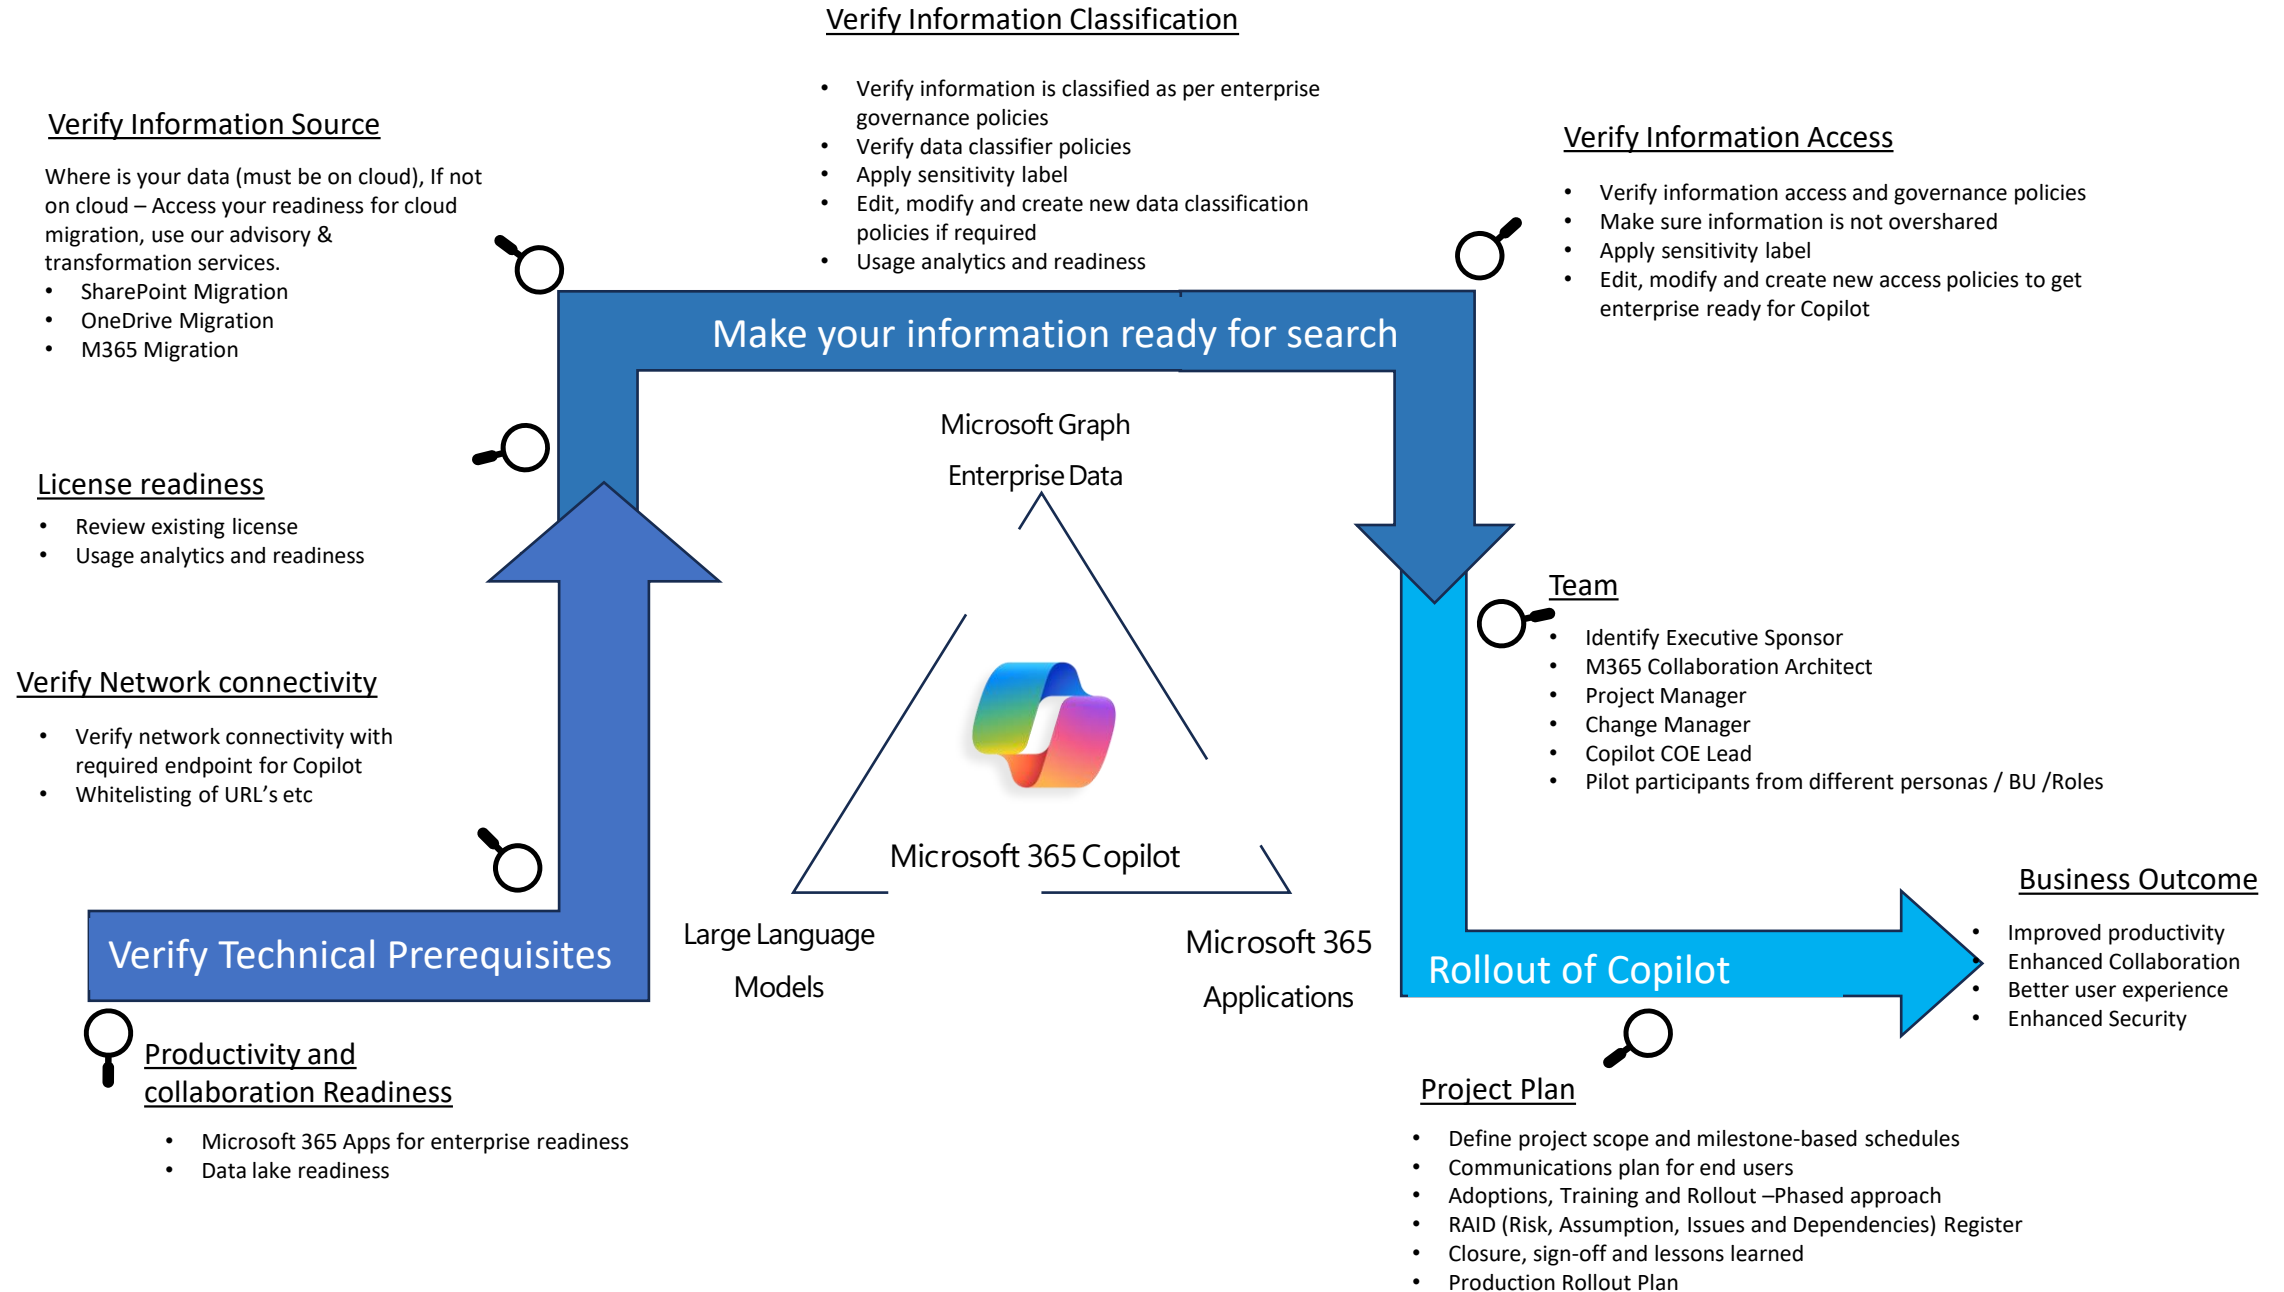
Verify Information Classification

- Verify information is classified as per enterprise governance policies
- Verify data classifier policies
- Apply sensitivity label
- Edit, modify and create new data classification policies if required
- Usage analytics and readiness

Verify Information Source

Where is your data (must be on cloud), If not on cloud – Access your readiness for cloud migration, use our advisory & transformation services.

- SharePoint Migration
- OneDrive Migration
- M365 Migration

Verify Information Access

- Verify information access and governance policies
- Make sure information is not overshared
- Apply sensitivity label
- Edit, modify and create new access policies to get enterprise ready for Copilot

Make your information ready for search

Microsoft Graph

Enterprise Data

License readiness

- Review existing license
- Usage analytics and readiness

Team

- Identify Executive Sponsor
- M365 Collaboration Architect
- Project Manager
- Change Manager
- Copilot COE Lead
- Pilot participants from different personas / BU /Roles

Verify Network connectivity

- Verify network connectivity with required endpoint for Copilot
- Whitelisting of URL’s etc

Microsoft 365 Copilot

Business Outcome

- Improved productivity
- Enhanced Collaboration
- Better user experience
- Enhanced Security

Verify Technical Prerequisites

Large Language Models

Microsoft 365 Applications

Rollout of Copilot

Productivity and collaboration Readiness

- Microsoft 365 Apps for enterprise readiness
- Data lake readiness

Project Plan

- Define project scope and milestone-based schedules
- Communications plan for end users
- Adoptions, Training and Rollout –Phased approach
- RAID (Risk, Assumption, Issues and Dependencies) Register
- Closure, sign-off and lessons learned
- Production Rollout Plan